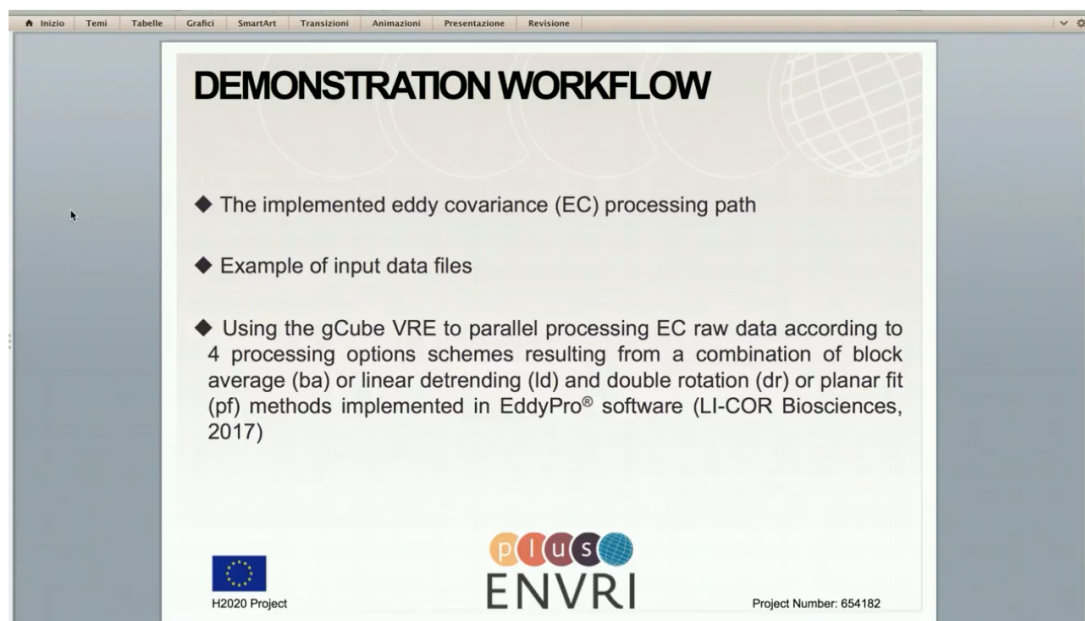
Inizio Temi Tabelle Grafici SmartArt Transizioni Animazioni Presentazione Revisione

DEMONSTRATION WORKFLOW

◆ The implemented eddy covariance (EC) processing path

◆ Example of input data files

◆ Using the gCube VRE to parallel processing EC raw data according to 4 processing options schemes resulting from a combination of block average (ba) or linear detrending (ld) and double rotation (dr) or planar fit (pf) methods implemented in EddyPro® software (LI-COR Biosciences, 2017)

H2020 Project

plus
ENVRI

Project Number: 654182